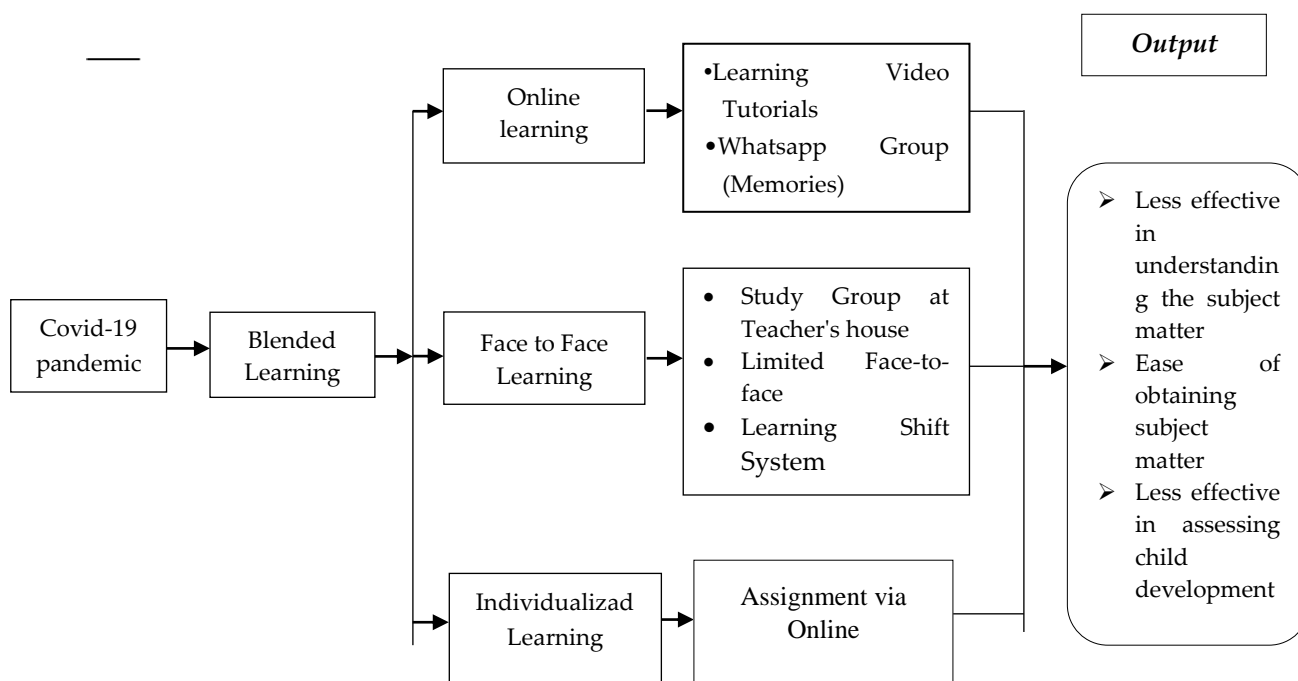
Output

Covid-19 pandemic

Blended Learning

Online learning

•Learning Video Tutorials
•Whatsapp Group (Memories)

Face to Face Learning

• Study Group at Teacher's house
• Limited Face-to-face
• Learning Shift System

Individualizad Learning

Assignment via Online

➢ Less effective in understanding the subject matter
➢ Ease of obtaining subject matter
➢ Less effective in assessing child development